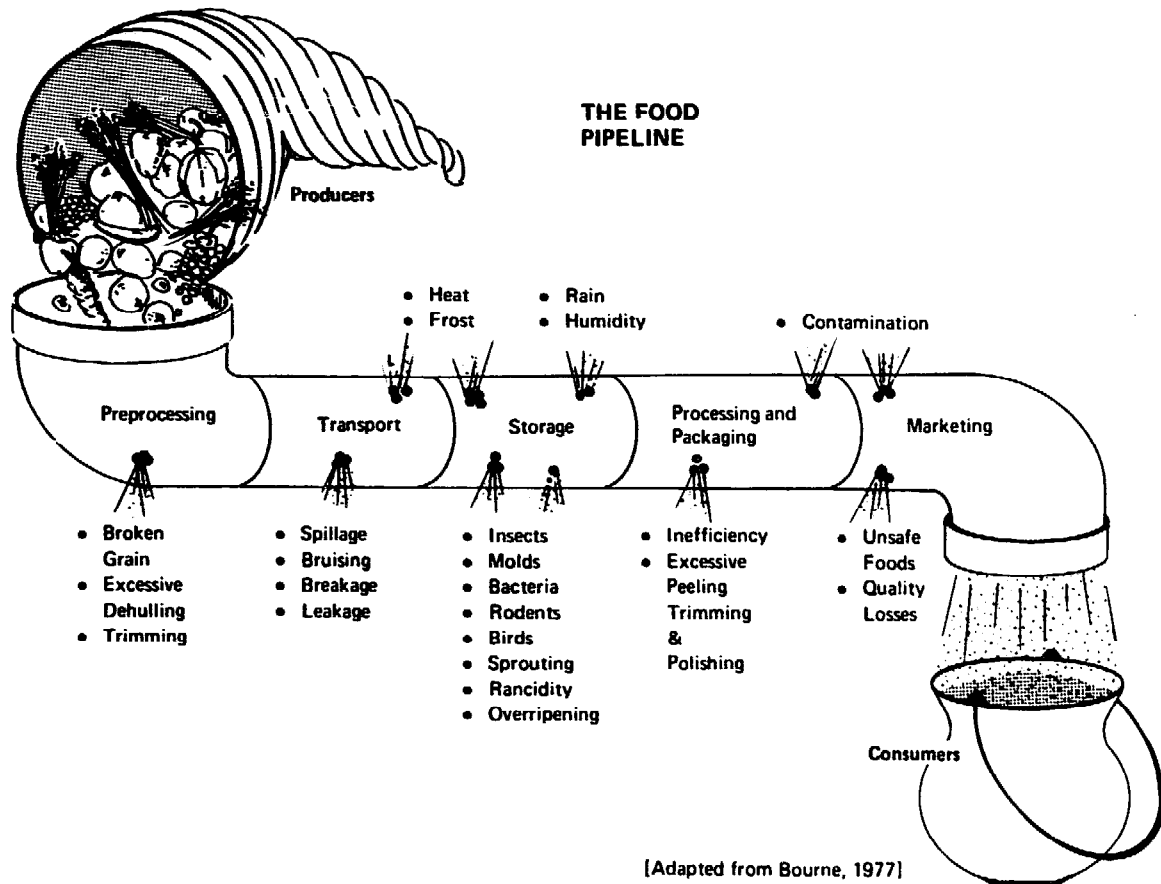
THE FOOD PIPELINE

Producers

• Heat
• Frost

• Rain
• Humidity

• Contamination

Preprocessing

Transport

Storage

Processing and Packaging

Marketing

• Broken Grain
• Excessive Dehulling
• Trimming

• Spillage
• Bruising
• Breakage
• Leakage

• Insects
• Molds
• Bacteria
• Rodents
• Birds
• Sprouting
• Rancidity
• Overripening

• Inefficiency
• Excessive Peeling Trimming & Polishing

• Unsafe Foods
• Quality Losses

Consumers

[Adapted from Bourne, 1977]